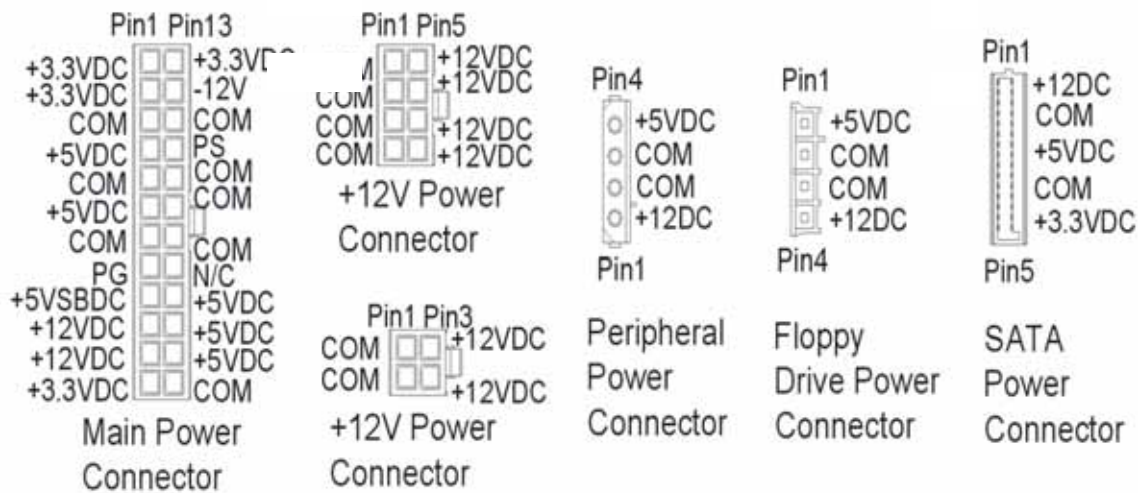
Pin1 Pin13
+3.3VDC +3.3VD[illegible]
+3.3VDC -12V
COM COM
+5VDC PS
COM COM
+5VDC COM
COM COM
PG N/C
+5VSBDC +5VDC
+12VDC +5VDC
+12VDC +5VDC
+3.3VDC COM
Main Power Connector

Pin1 Pin5
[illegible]M +12VDC
COM +12VDC
COM +12VDC
COM +12VDC
+12V Power Connector

Pin1 Pin3
COM +12VDC
COM +12VDC
+12V Power Connector

Pin4
+5VDC
COM
COM
+12DC
Pin1
Peripheral Power Connector

Pin1
+5VDC
COM
COM
+12DC
Pin4
Floppy Drive Power Connector

Pin1
+12DC
COM
+5VDC
COM
+3.3VDC
Pin5
SATA Power Connector